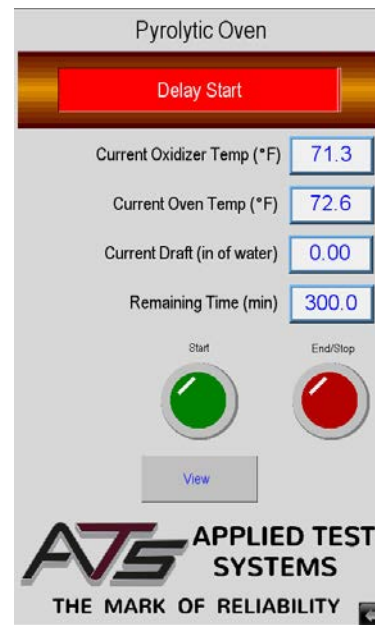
Pyrolytic Oven

Delay Start

Current Oxidizer Temp (°F) 71.3

Current Oven Temp (°F) 72.6

Current Draft (in of water) 0.00

Remaining Time (min) 300.0

Start

End/Stop

View

ATS APPLIED TEST SYSTEMS

THE MARK OF RELIABILITY